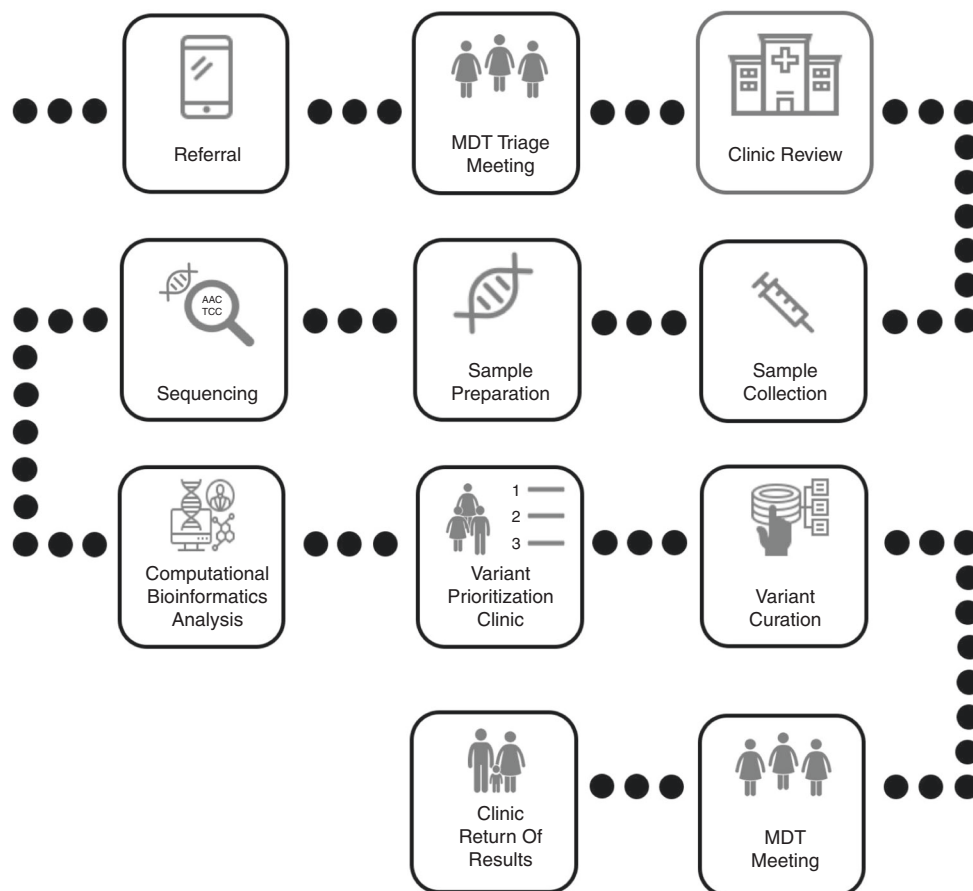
Referral

MDT Triage Meeting

Clinic Review

AAC TCC

Sequencing

Sample Preparation

Sample Collection

Computational Bioinformatics Analysis

1
2
3

Variant Prioritization Clinic

Variant Curation

Clinic Return Of Results

MDT Meeting